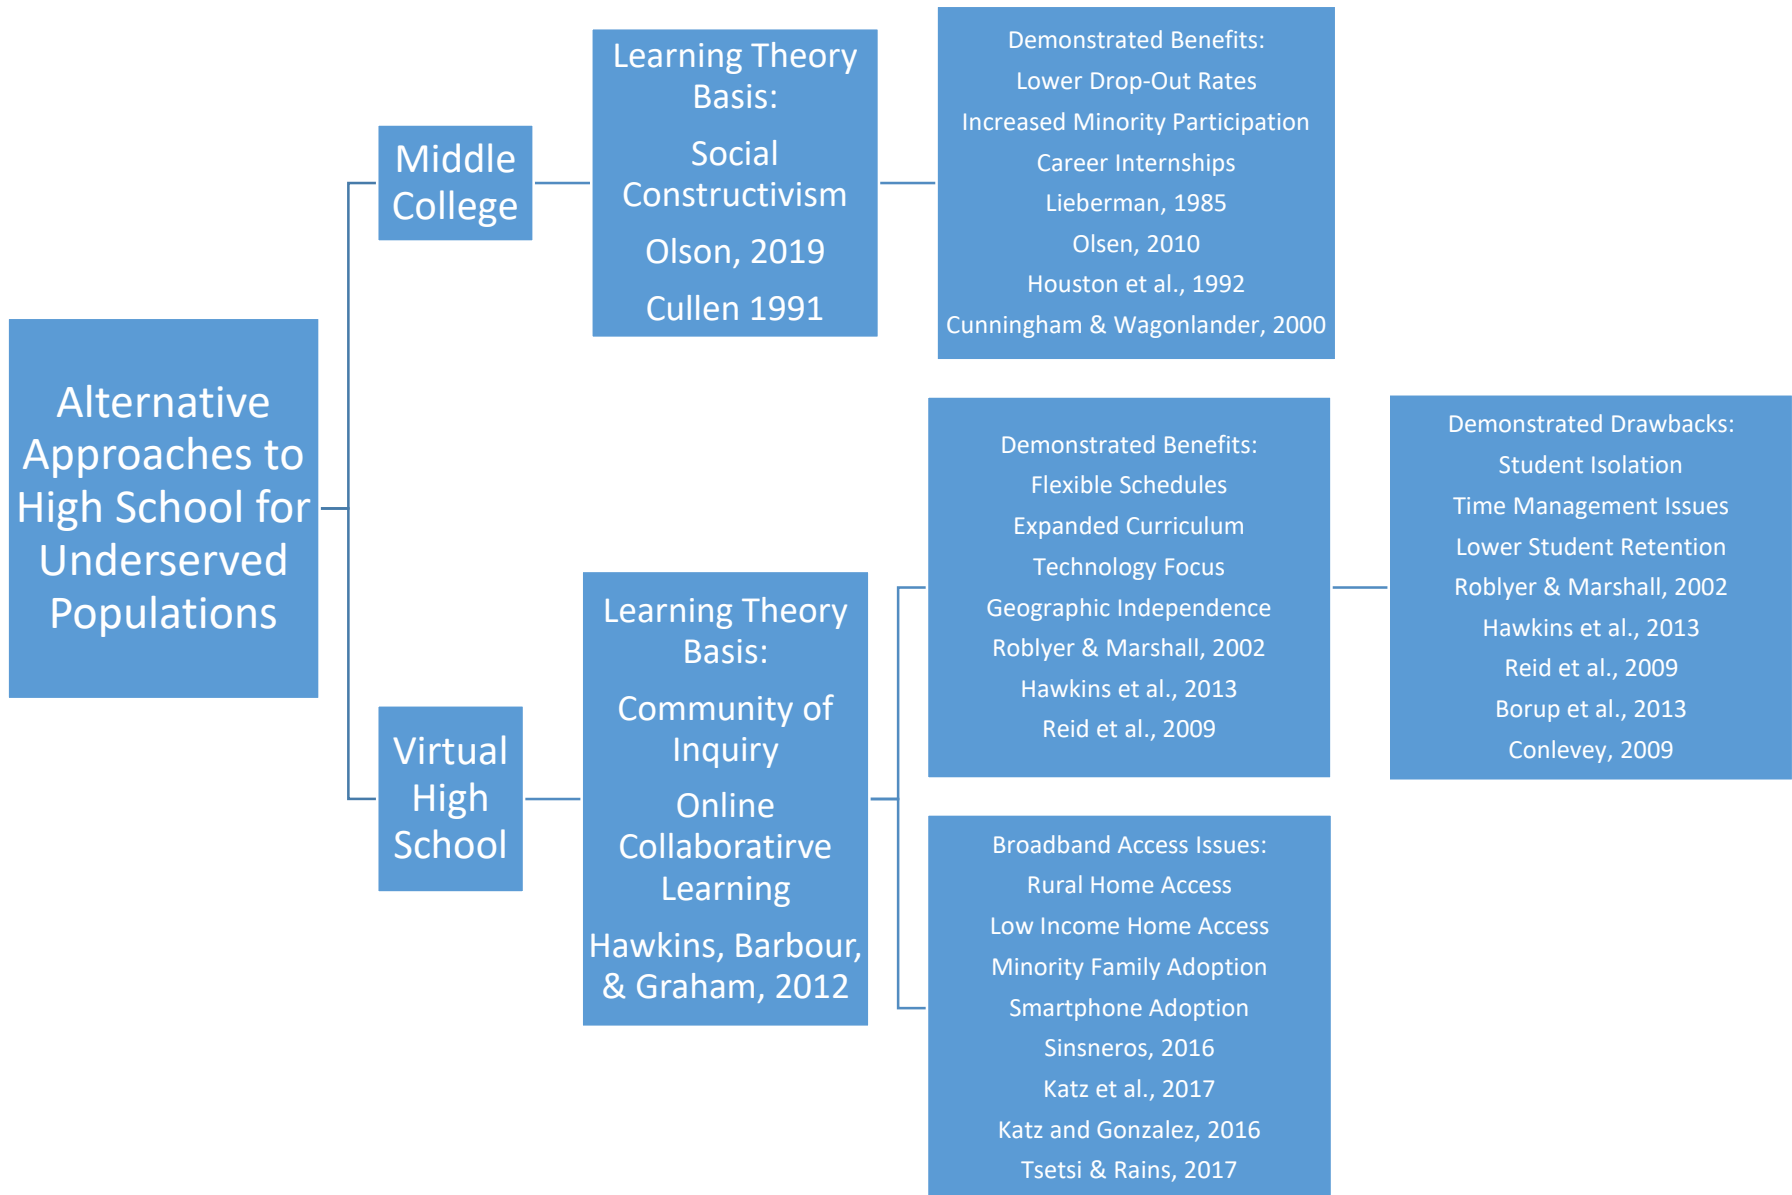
Alternative Approaches to High School for Underserved Populations

Middle College

Learning Theory Basis:

Social Constructivism

Olson, 2019

Cullen 1991

Demonstrated Benefits:
Lower Drop-Out Rates
Increased Minority Participation
Career Internships
Lieberman, 1985
Olsen, 2010
Houston et al., 1992
Cunningham & Wagonlander, 2000

Virtual High School

Learning Theory Basis:

Community of Inquiry

Online Collaboratirve Learning

Hawkins, Barbour, & Graham, 2012

Demonstrated Benefits:
Flexible Schedules
Expanded Curriculum
Technology Focus
Geographic Independence
Roblyer & Marshall, 2002
Hawkins et al., 2013
Reid et al., 2009

Demonstrated Drawbacks:
Student Isolation
Time Management Issues
Lower Student Retention
Roblyer & Marshall, 2002
Hawkins et al., 2013
Reid et al., 2009
Borup et al., 2013
Conlevey, 2009

Broadband Access Issues:
Rural Home Access
Low Income Home Access
Minority Family Adoption
Smartphone Adoption
Sinsneros, 2016
Katz et al., 2017
Katz and Gonzalez, 2016
Tsetsi & Rains, 2017